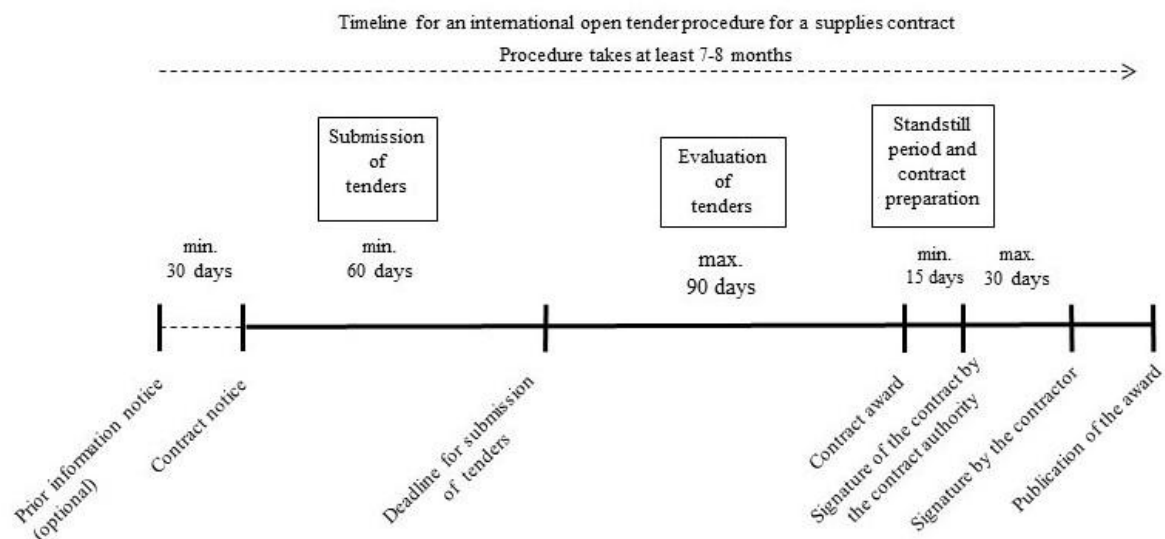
Timeline for an international open tender procedure for a supplies contract

Procedure takes at least 7-8 months

Submission of tenders

Evaluation of tenders

Standstill period and contract preparation

min. 30 days

min. 60 days

max. 90 days

min. 15 days

max. 30 days

Prior information notice (optional)

Contract notice

Deadline for submission of tenders

Contract award

Signature of the contract by the contract authority

Signature by the contractor

Publication of the award